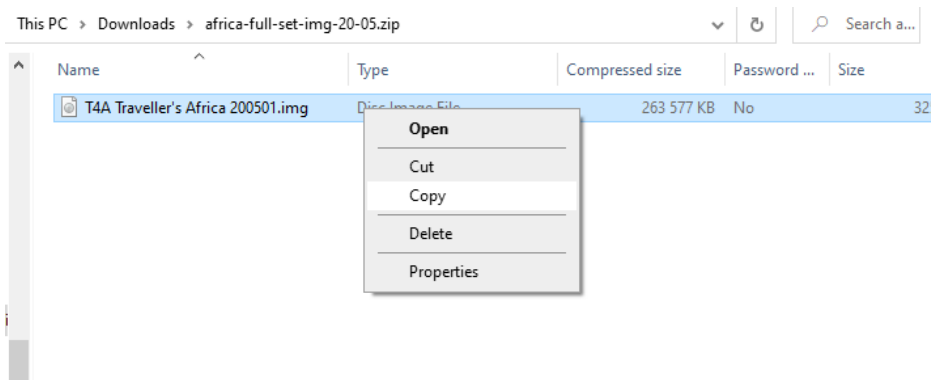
This PC > Downloads > africa-full-set-img-20-05.zip

Search a...

| Name | Type | Compressed size | Password ... | Size |
|---|---|---|---|---|
| T4A Traveller's Africa 200501.img | Disc Image File | 263 577 KB | No | 32 |

Open
Cut
Copy
Delete
Properties